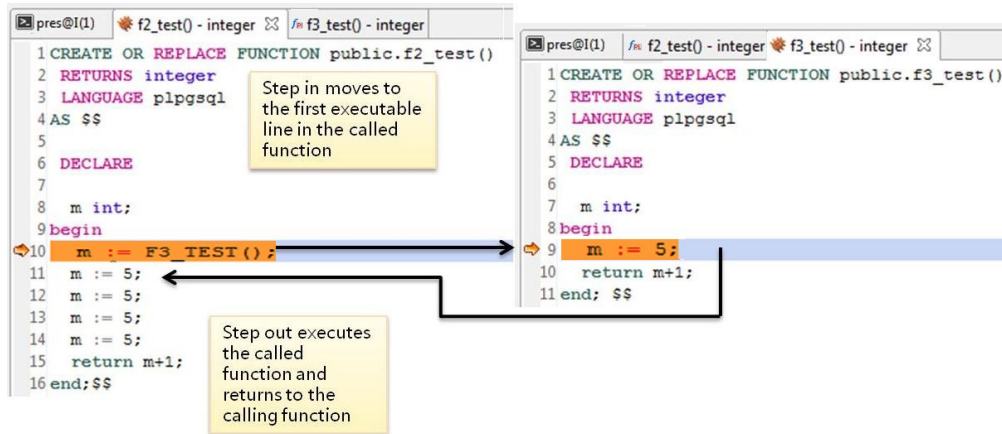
pres@I(1) f2_test() - integer ☒ f3_test() - integer

1 CREATE OR REPLACE FUNCTION public.f2_test()
2 RETURNS integer
3 LANGUAGE plpgsql
4 AS $$
5
6 DECLARE
7
8 m int;
9 begin
10 m := F3_TEST();
11 m := 5;
12 m := 5;
13 m := 5;
14 m := 5;
15 return m+1;
16 end;$$

Step in moves to the first executable line in the called function

pres@I(1) f2_test() - integer f3_test() - integer ☒

1 CREATE OR REPLACE FUNCTION public.f3_test()
2 RETURNS integer
3 LANGUAGE plpgsql
4 AS $$
5 DECLARE
6
7 m int;
8 begin
9 m := 5;
10 return m+1;
11 end; $$

Step out executes the called function and returns to the calling function